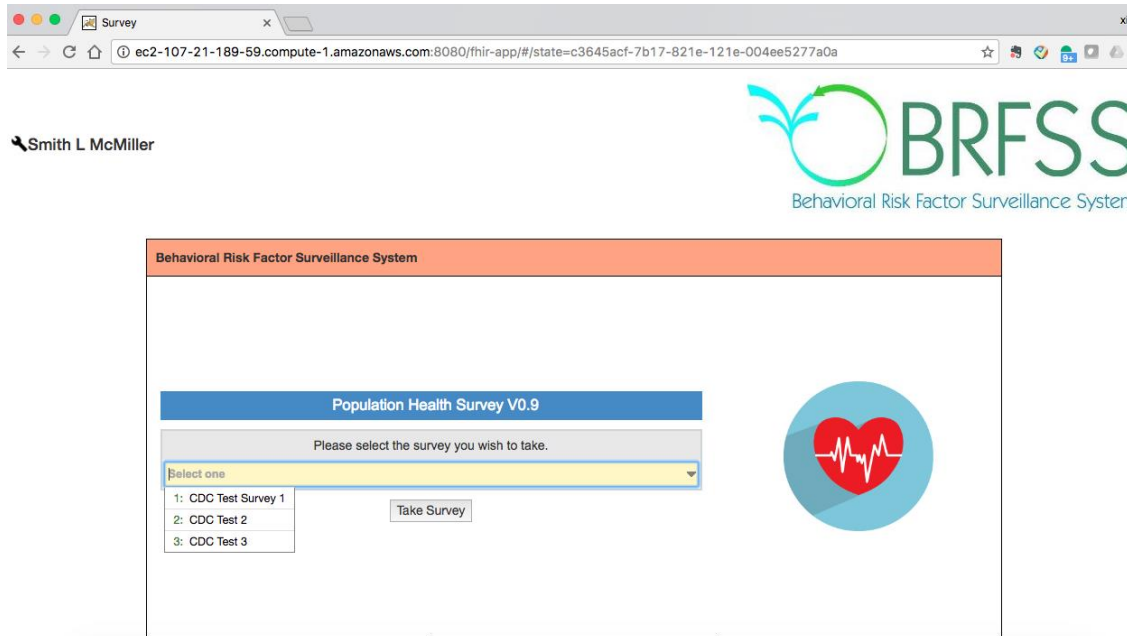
Survey

ec2-107-21-189-59.compute-1.amazonaws.com:8080/fhir-app/#/state=c3645acf-7b17-821e-121e-004ee5277a0a

Smith L McMiller

BRFSS
Behavioral Risk Factor Surveillance Systen

Behavioral Risk Factor Surveillance System

Population Health Survey V0.9

Please select the survey you wish to take.

Select one

1: CDC Test Survey 1
2: CDC Test 2
3: CDC Test 3

Take Survey